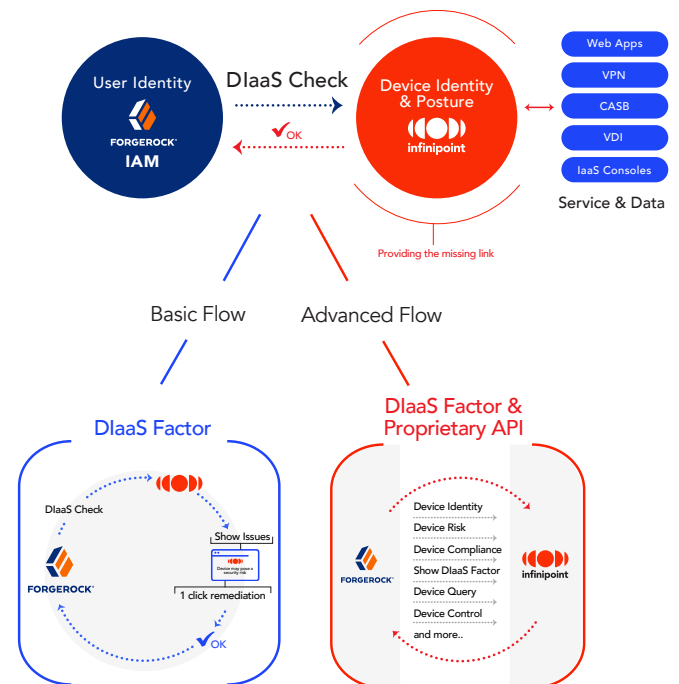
User Identity

FORGEROCK

IAM

DIaaS Check

OK

Device Identity & Posture

infinipoint

Providing the missing link

Web Apps

VPN

CASB

VDI

IaaS Consoles

Service & Data

Basic Flow

Advanced Flow

DIaaS Factor

DIaaS Check

FORGEROCK

Show Issues

Device may pose a security risk

1 click remediation

OK

DIaaS Factor & Proprietary API

FORGEROCK

Device Identity

Device Risk

Device Compliance

Show DIaaS Factor

Device Query

Device Control

and more..

infinipoint